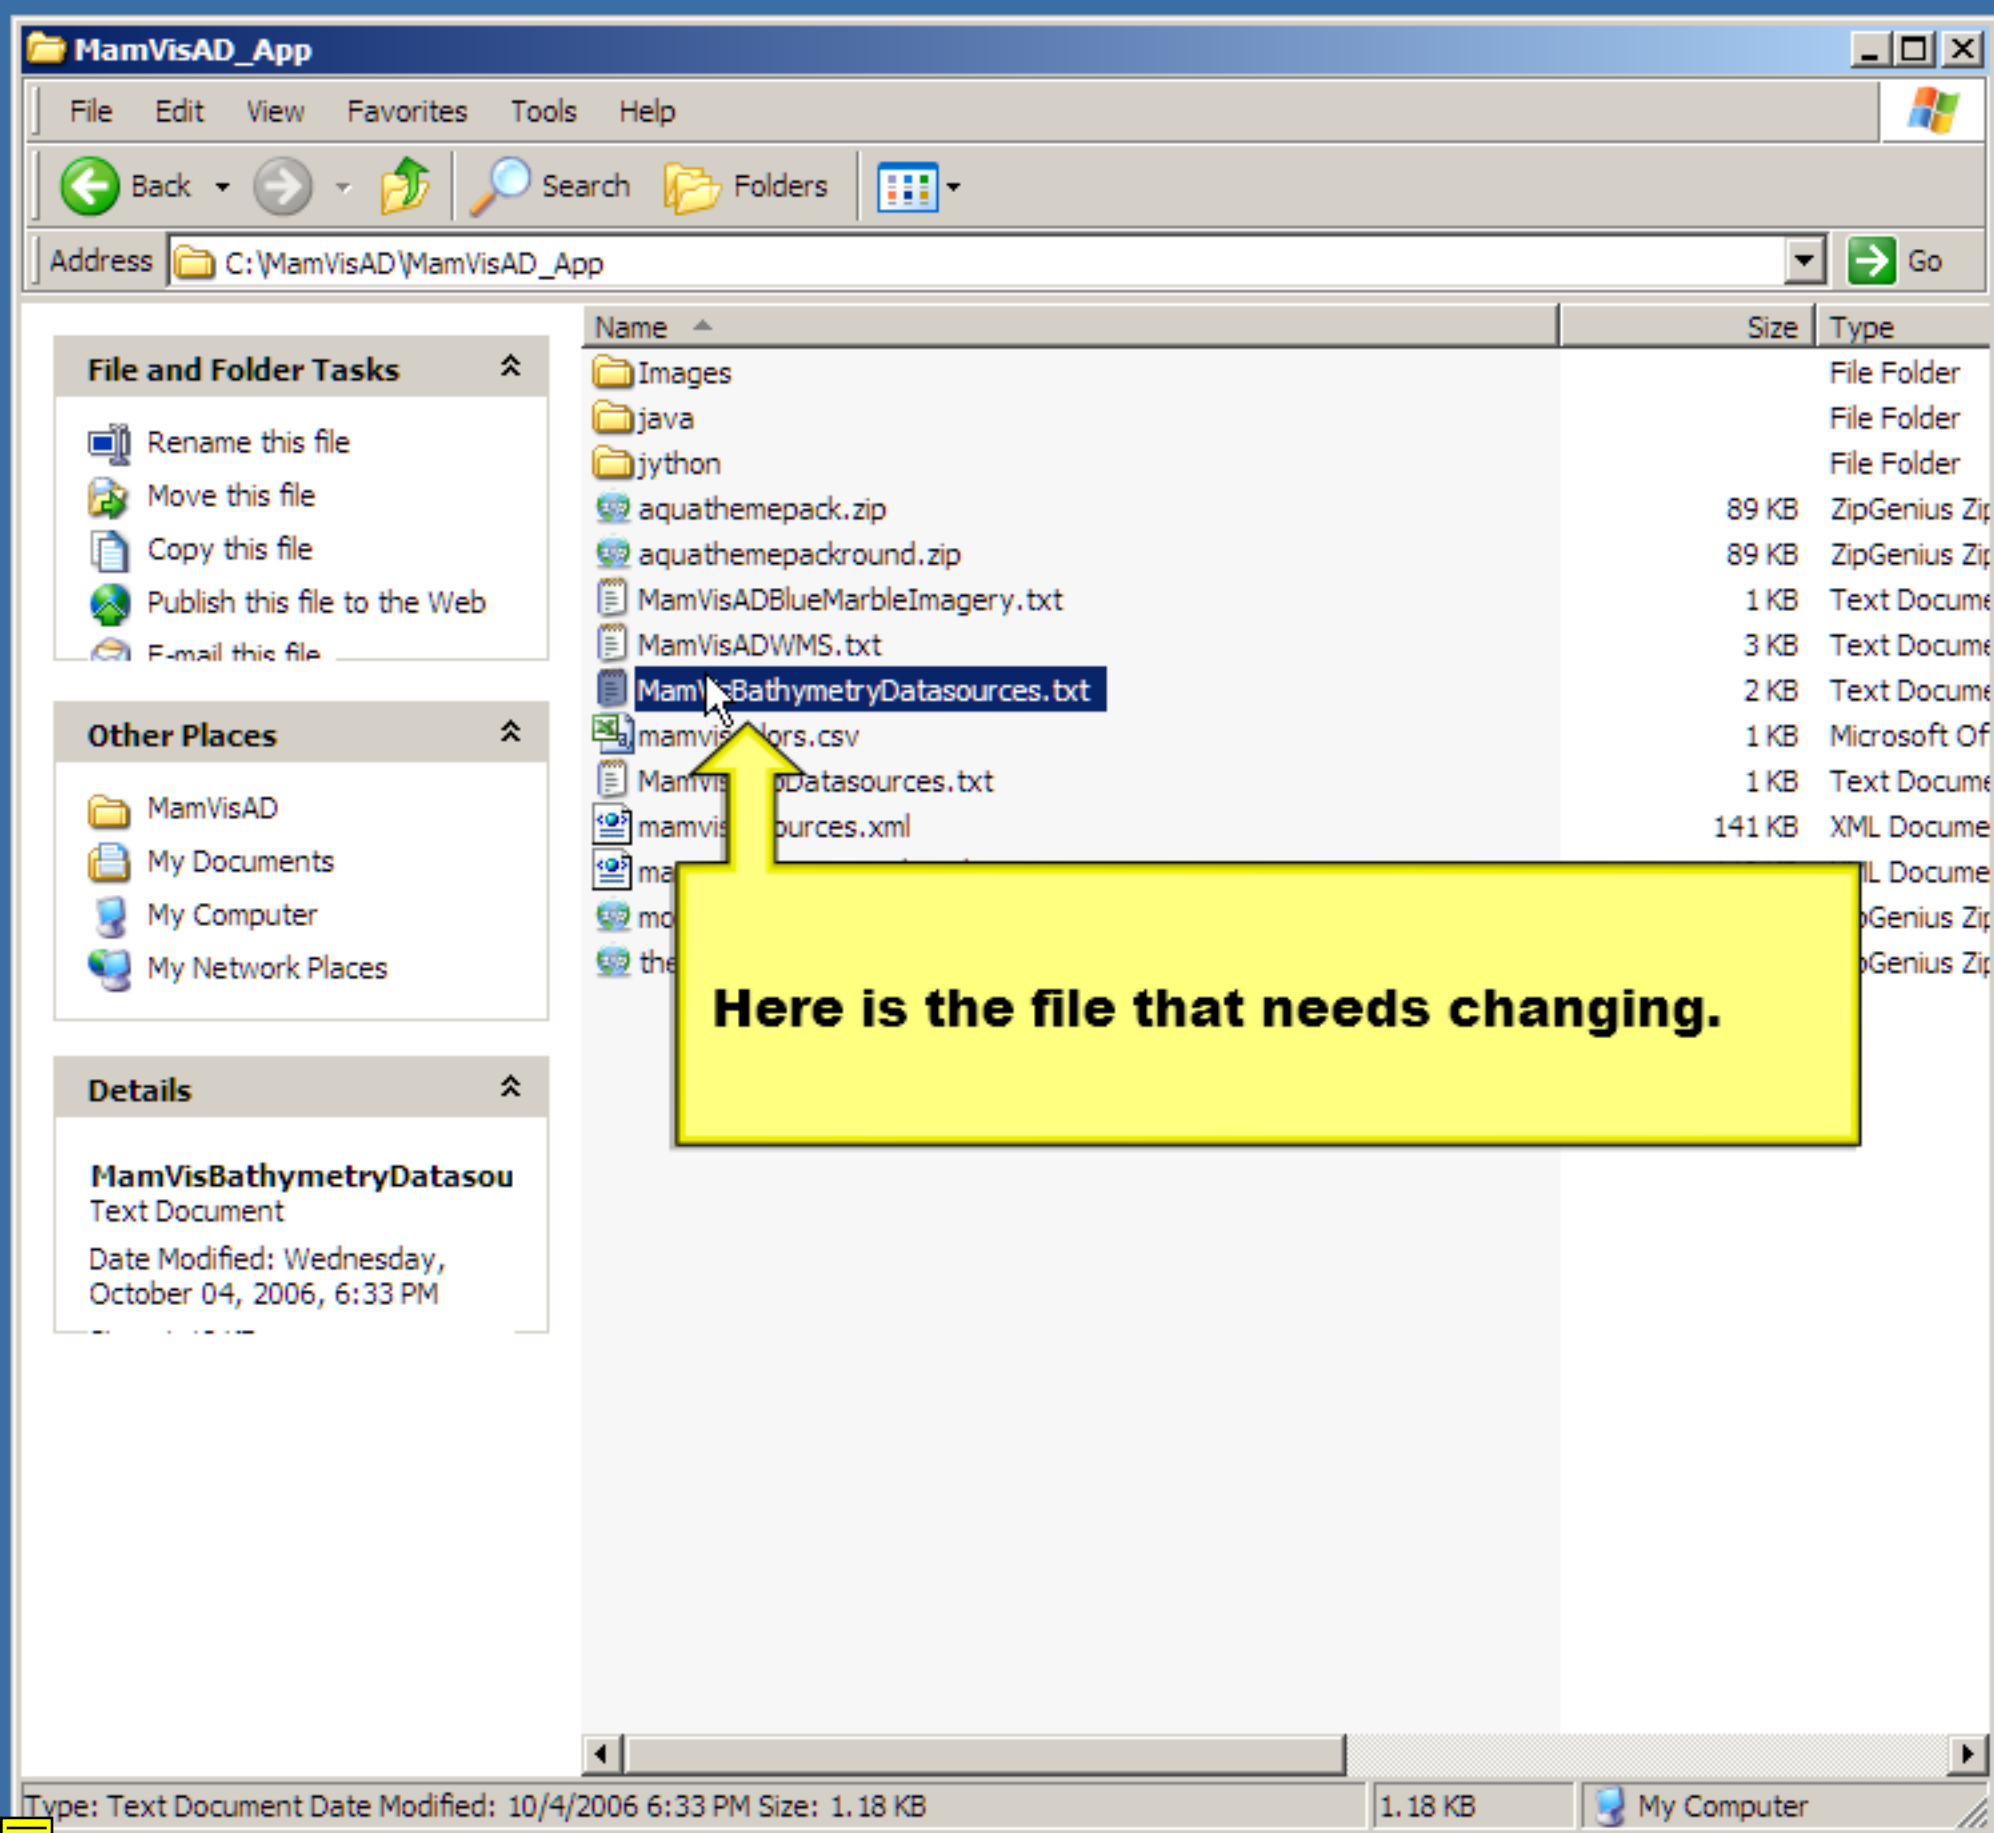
MamVisAD_App

File Edit View Favorites Tools Help

Back Search Folders

Address C:\MamVisAD\MamVisAD_App Go

File and Folder Tasks

Rename this file
Move this file
Copy this file
Publish this file to the Web
E-mail this file

Other Places

MamVisAD
My Documents
My Computer
My Network Places

Details

MamVisBathymetryDatasou
Text Document
Date Modified: Wednesday, October 04, 2006, 6:33 PM

| Name | Size | Type |
|---|---|---|
| Images | | File Folder |
| java | | File Folder |
| jython | | File Folder |
| aquathemepack.zip | 89 KB | ZipGenius Zi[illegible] |
| aquathemepackround.zip | 89 KB | ZipGenius Zi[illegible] |
| MamVisADBlueMarbleImagery.txt | 1 KB | Text Docume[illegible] |
| MamVisADWMS.txt | 3 KB | Text Docume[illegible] |
| Mam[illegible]BathymetryDatasources.txt | 2 KB | Text Docume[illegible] |
| mamvis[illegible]lors.csv | 1 KB | Microsoft Of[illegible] |
| Mam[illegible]Datasources.txt | 1 KB | Text Docume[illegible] |
| mamvis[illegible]urces.xml | 141 KB | XML Docume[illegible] |
| ma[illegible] | | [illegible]L Docume |
| mo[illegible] | | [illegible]Genius Zi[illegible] |
| the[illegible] | | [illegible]Genius Zi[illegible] |

Here is the file that needs changing.

Type: Text Document Date Modified: 10/4/2006 6:33 PM Size: 1.18 KB 1.18 KB My Computer